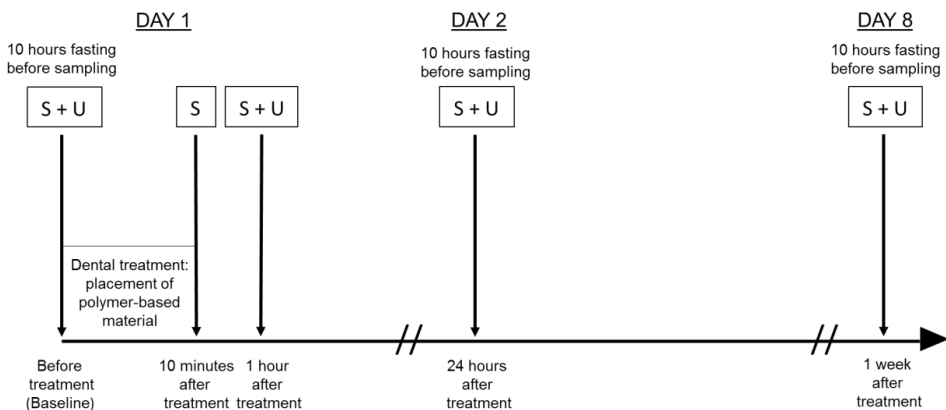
DAY 1

10 hours fasting before sampling

S + U

S

S + U

Dental treatment: placement of polymer-based material

Before treatment (Baseline)

10 minutes after treatment

1 hour after treatment

DAY 2

10 hours fasting before sampling

S + U

24 hours after treatment

DAY 8

10 hours fasting before sampling

S + U

1 week after treatment